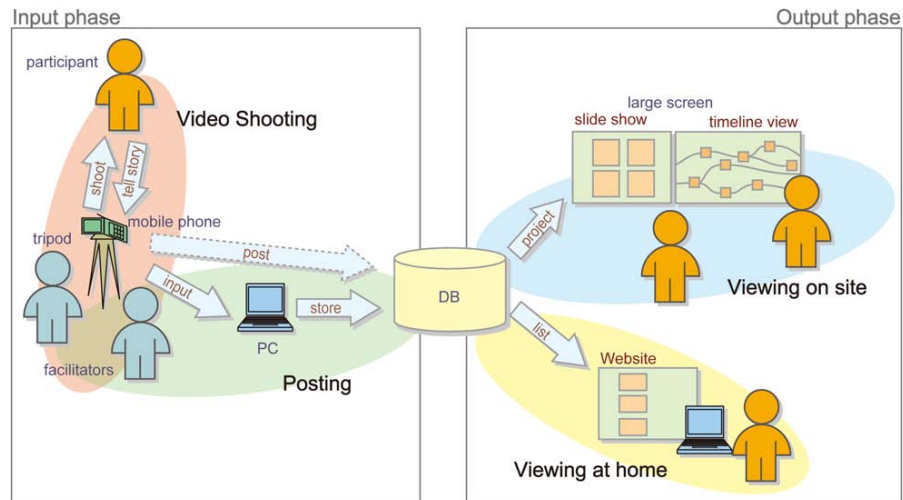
Input phase

participant

Video Shooting

shoot

tell story

mobile phone

tripod

post

input

PC

store

facilitators

Posting

DB

Output phase

large screen

slide show

timeline view

project

Viewing on site

list

Website

Viewing at home